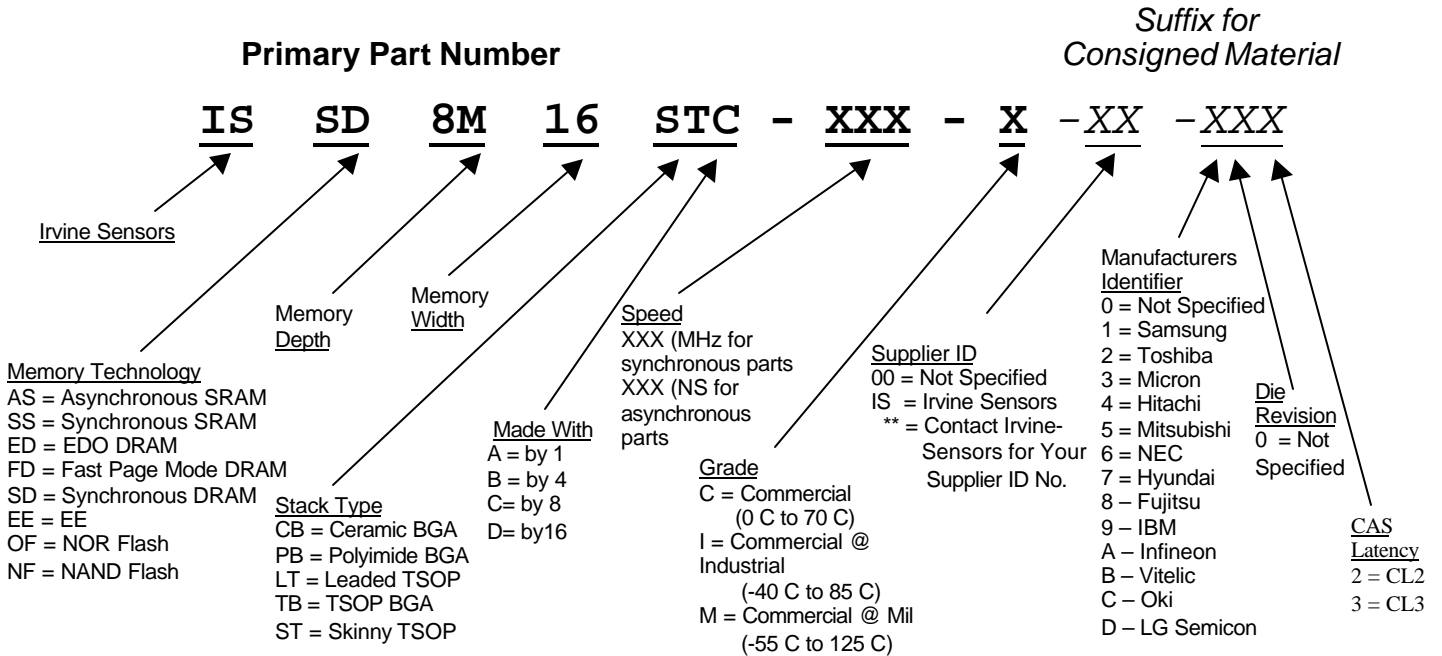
Primary Part Number

Suffix for Consigned Material

IS SD 8M 16 STC - XXX - X -XX -XXX

Irvine Sensors

Memory Depth

Memory Width

Memory Technology
AS = Asynchronous SRAM
SS = Synchronous SRAM
ED = EDO DRAM
FD = Fast Page Mode DRAM
SD = Synchronous DRAM
EE = EE
OF = NOR Flash
NF = NAND Flash

Stack Type
CB = Ceramic BGA
PB = Polyimide BGA
LT = Leaded TSOP
TB = TSOP BGA
ST = Skinny TSOP

Made With
A = by 1
B = by 4
C= by 8
D= by16

Speed
XXX (MHz for synchronous parts
XXX (NS for asynchronous parts

Grade
C = Commercial (0 C to 70 C)
I = Commercial @ Industrial (-40 C to 85 C)
M = Commercial @ Mil (-55 C to 125 C)

Supplier ID
00 = Not Specified
IS = Irvine Sensors
** = Contact Irvine-Sensors for Your Supplier ID No.

Manufacturers Identifier
0 = Not Specified
1 = Samsung
2 = Toshiba
3 = Micron
4 = Hitachi
5 = Mitsubishi
6 = NEC
7 = Hyundai
8 – Fujitsu
9 – IBM
A – Infineon
B – Vitelic
C – Oki
D – LG Semicon

Die Revision
0 = Not Specified

CAS Latency
2 = CL2
3 = CL3